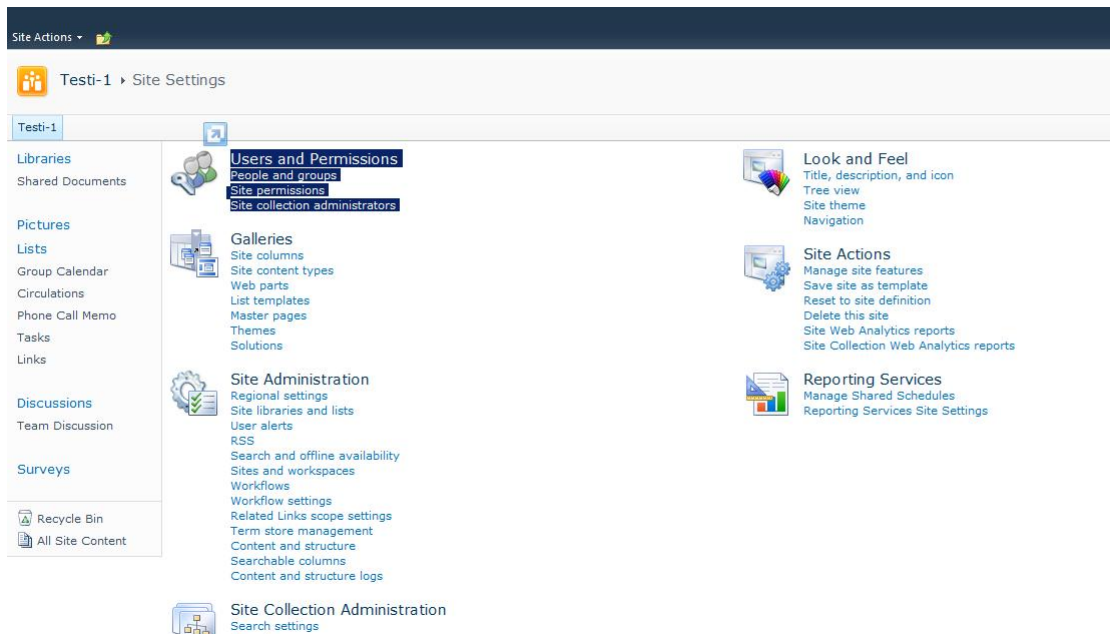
Site Actions ▾

Testi-1 ▸ Site Settings

Testi-1

Libraries
Shared Documents

Pictures
Lists
Group Calendar
Circulations
Phone Call Memo
Tasks
Links

Discussions
Team Discussion

Surveys

Recycle Bin
All Site Content

Users and Permissions
People and groups
Site permissions
Site collection administrators

Galleries
Site columns
Site content types
Web parts
List templates
Master pages
Themes
Solutions

Site Administration
Regional settings
Site libraries and lists
User alerts
RSS
Search and offline availability
Sites and workspaces
Workflows
Workflow settings
Related Links scope settings
Term store management
Content and structure
Searchable columns
Content and structure logs

Site Collection Administration
Search settings

Look and Feel
Title, description, and icon
Tree view
Site theme
Navigation

Site Actions
Manage site features
Save site as template
Reset to site definition
Delete this site
Site Web Analytics reports
Site Collection Web Analytics reports

Reporting Services
Manage Shared Schedules
Reporting Services Site Settings